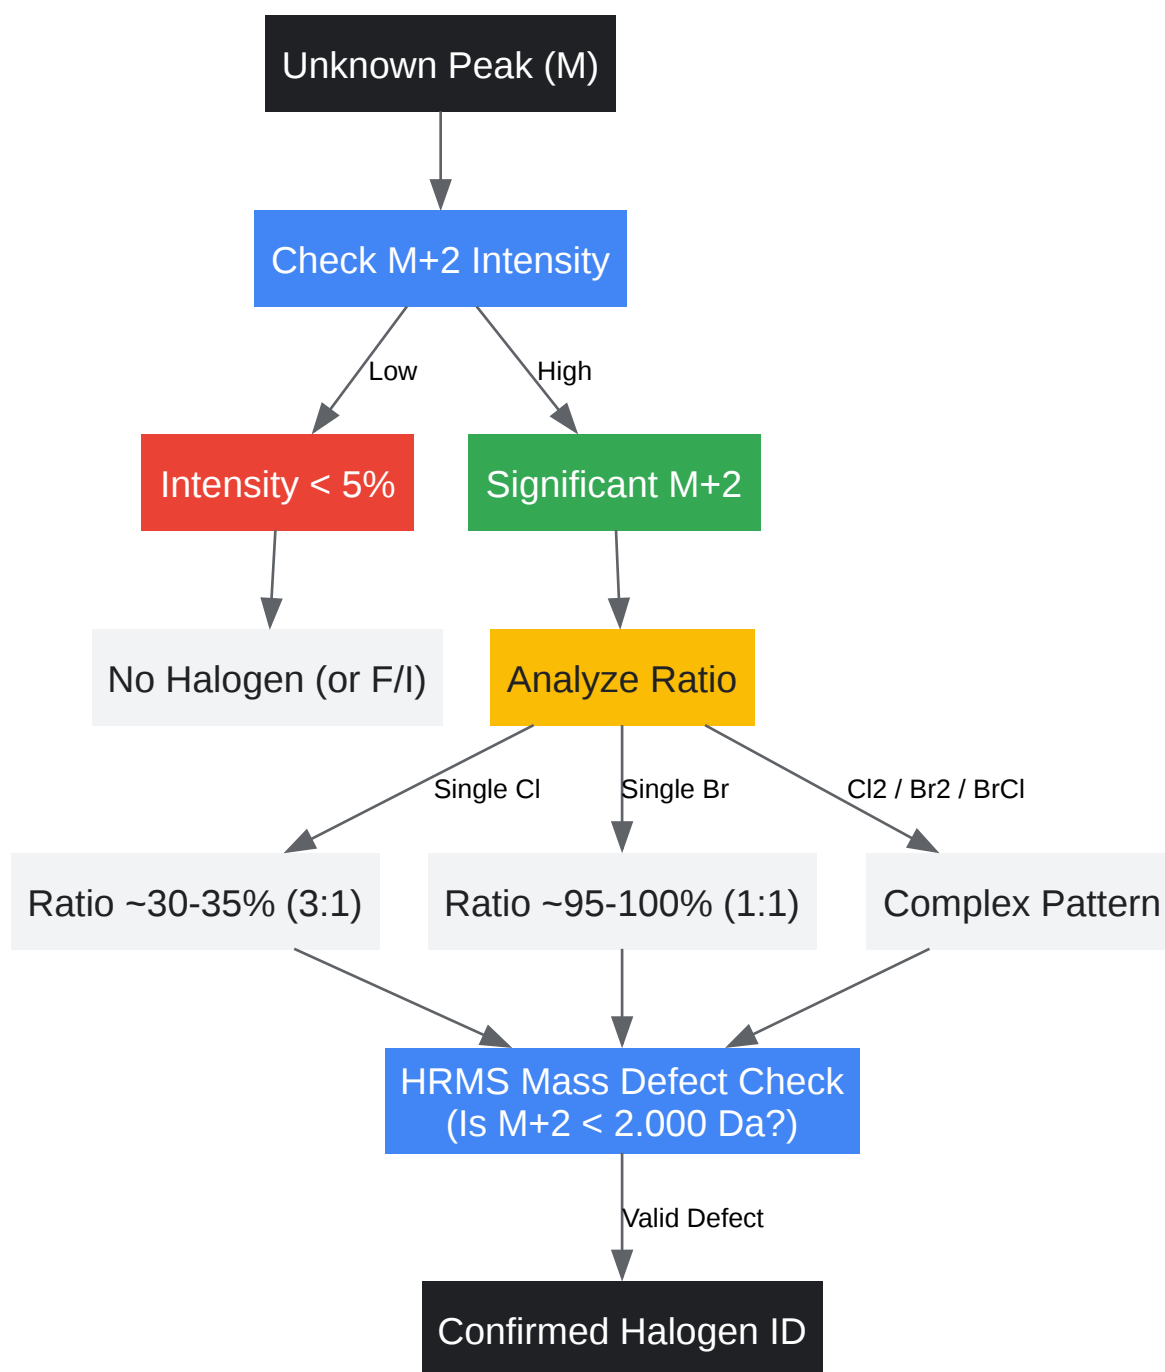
Unknown Peak (M)

Check M+2 Intensity

Low

High

Intensity < 5%

Significant M+2

No Halogen (or F/I)

Analyze Ratio

Single Cl

Single Br

Cl2 / Br2 / BrCl

Ratio ~30-35% (3:1)

Ratio ~95-100% (1:1)

Complex Pattern

HRMS Mass Defect Check
(Is M+2 < 2.000 Da?)

Valid Defect

Confirmed Halogen ID